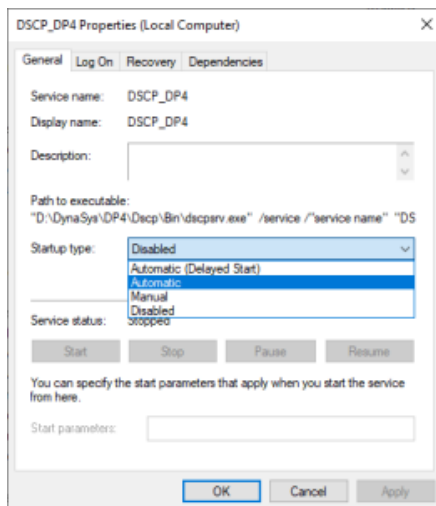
DSCP_DP4 Properties (Local Computer)
×

General
Log On
Recovery
Dependencies

Service name: DSCP_DP4
Display name: DSCP_DP4
Description:

Path to executable:
"D:\DynaSys\DP4\Dscp\Bin\dscpsrv.exe" /service /"service name" "DS

Startup type: Disabled
Automatic (Delayed Start)
Automatic
Manual
Disabled

Service status: Stopped

Start
Stop
Pause
Resume

You can specify the start parameters that apply when you start the service from here.

Start parameters:

OK
Cancel
Apply